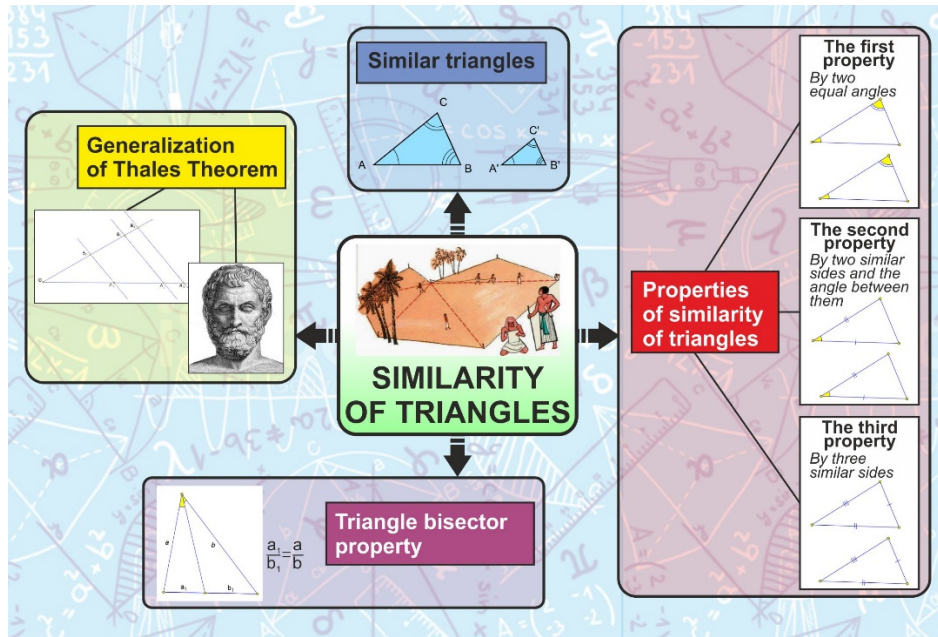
Similar triangles

C
A
B
C'
A'
B'

Generalization of Thales Theorem

SIMILARITY OF TRIANGLES

Properties of similarity of triangles

The first property
By two equal angles

The second property
By two similar sides and the angle between them

The third property
By three similar sides

Triangle bisector property

a
b
$a_1$
$b_1$

$\frac{a_1}{b_1}=\frac{a}{b}$